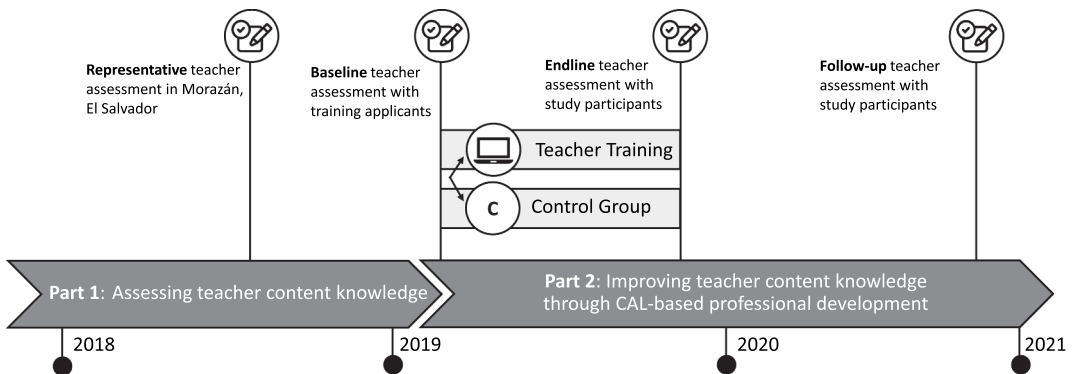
**Representative** teacher assessment in Morazán, El Salvador

**Baseline** teacher assessment with training applicants

**Endline** teacher assessment with study participants

**Follow-up** teacher assessment with study participants

Teacher Training

C Control Group

**Part 1**: Assessing teacher content knowledge

**Part 2**: Improving teacher content knowledge through CAL-based professional development

2018

2019

2020

2021